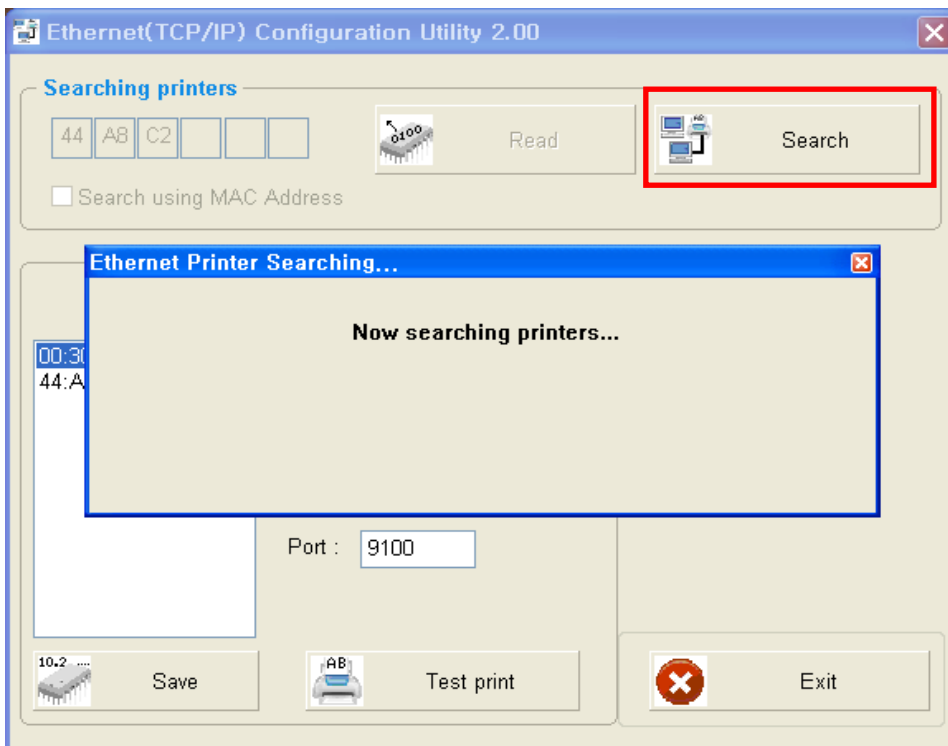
Ethernet(TCP/IP) Configuration Utility 2.00

Searching printers

44 A8 C2

0100 Read

Search

Search using MAC Address

Ethernet Printer Searching...

Now searching printers...

00:30

44:A

Port : 9100

10.2 Save

AB Test print

Exit